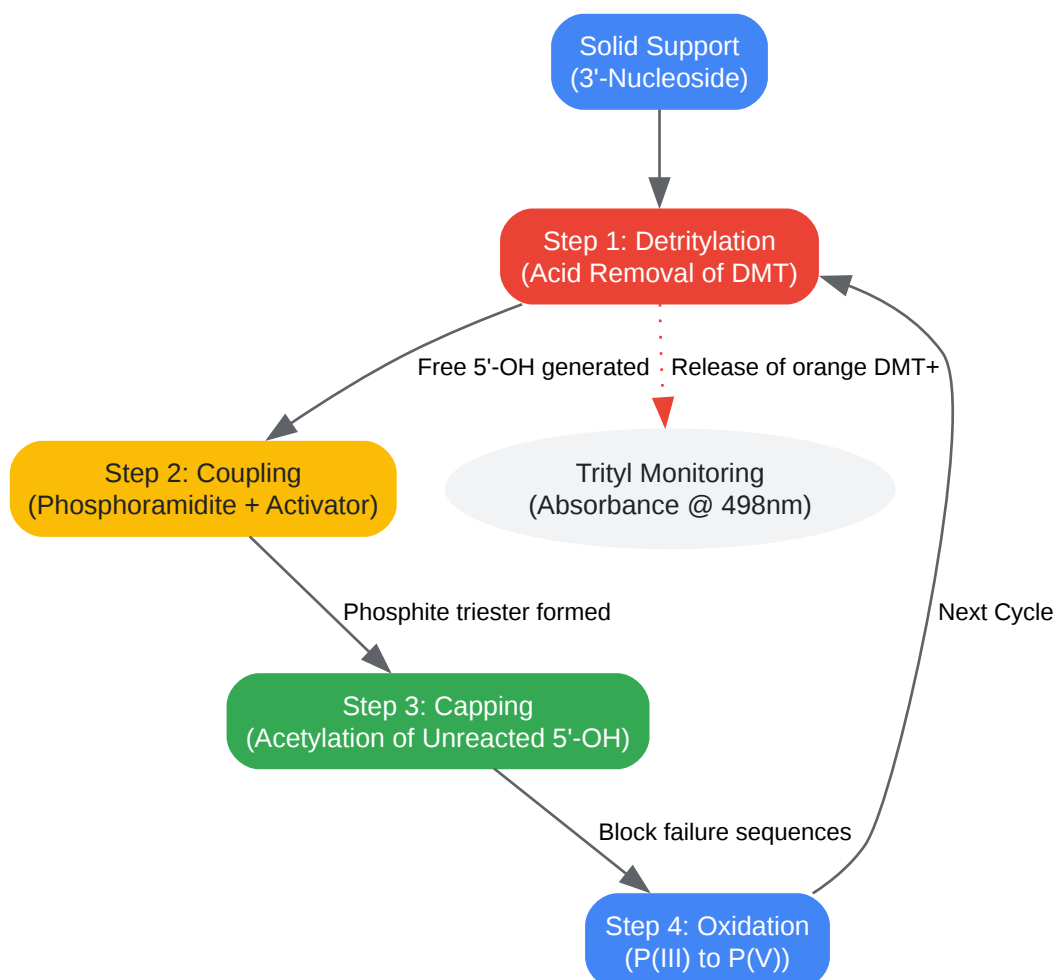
Solid Support
(3'-Nucleoside)

Step 1: Detritylation
(Acid Removal of DMT)

Free 5'-OH generated

Release of orange DMT+

Step 2: Coupling
(Phosphoramidite + Activator)

Trityl Monitoring
(Absorbance @ 498nm)

Phosphite triester formed

Next Cycle

Step 3: Capping
(Acetylation of Unreacted 5'-OH)

Block failure sequences

Step 4: Oxidation
(P(III) to P(V))